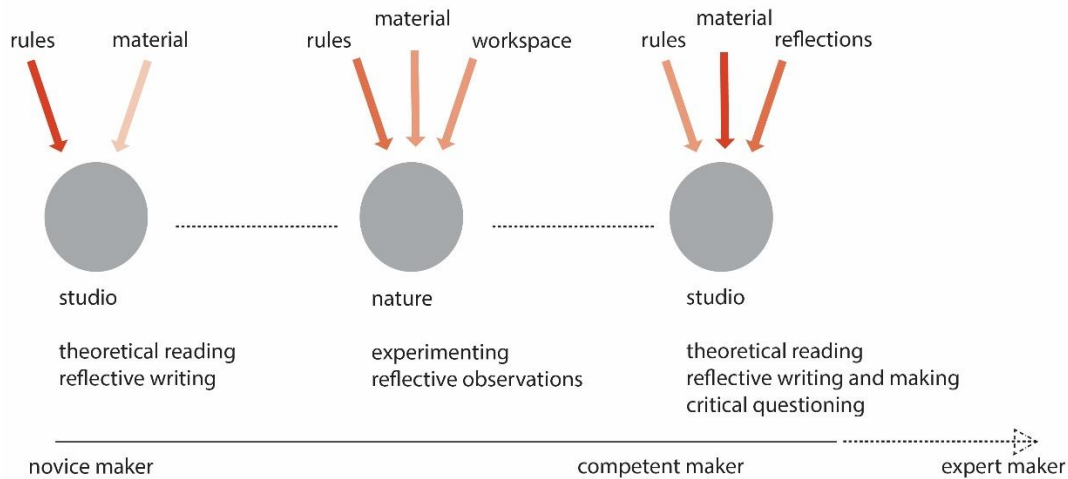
rules material

studio

theoretical reading
reflective writing

material
rules workspace

nature

experimenting
reflective observations

material
rules reflections

studio

theoretical reading
reflective writing and making
critical questioning

novice maker competent maker expert maker